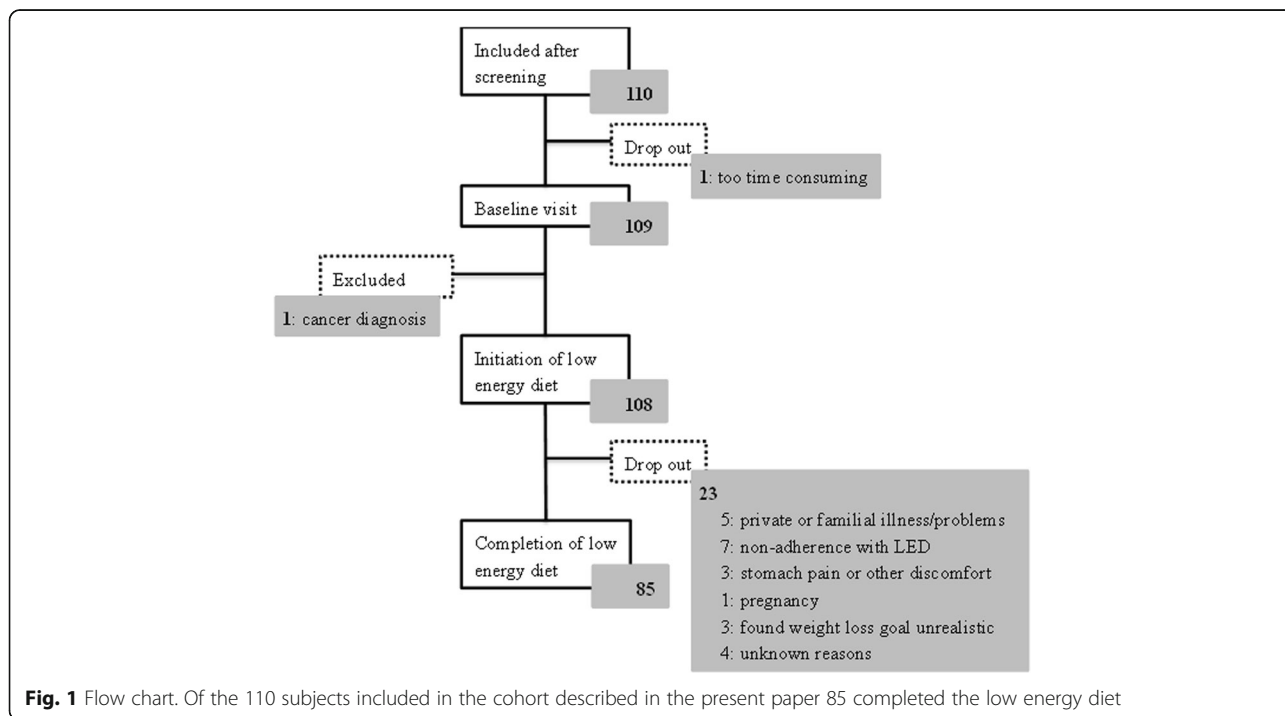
Included after screening

110

Drop out

1: too time consuming

Baseline visit

109

Excluded

1: cancer diagnosis

Initiation of low energy diet

108

Drop out

23

5: private or familial illness/problems

7: non-adherence with LED

3: stomach pain or other discomfort

1: pregnancy

3: found weight loss goal unrealistic

4: unknown reasons

Completion of low energy diet

85

Fig. 1 Flow chart. Of the 110 subjects included in the cohort described in the present paper 85 completed the low energy diet